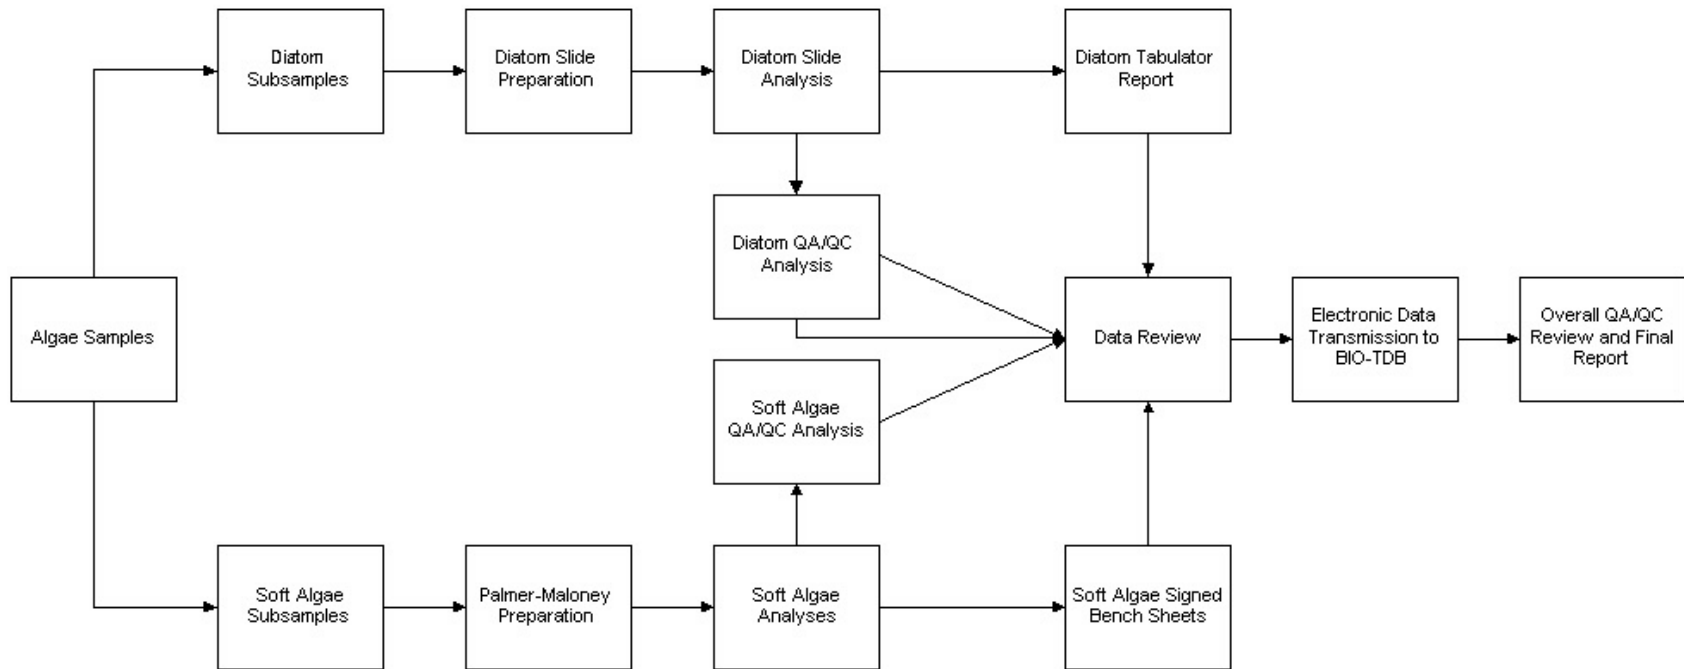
Algae Samples

Diatom Subsamples

Diatom Slide Preparation

Diatom Slide Analysis

Diatom Tabulator Report

Diatom QA/QC Analysis

Soft Algae QA/QC Analysis

Data Review

Electronic Data Transmission to BIO-TDB

Overall QA/QC Review and Final Report

Soft Algae Subsamples

Palmer-Maloney Preparation

Soft Algae Analyses

Soft Algae Signed Bench Sheets